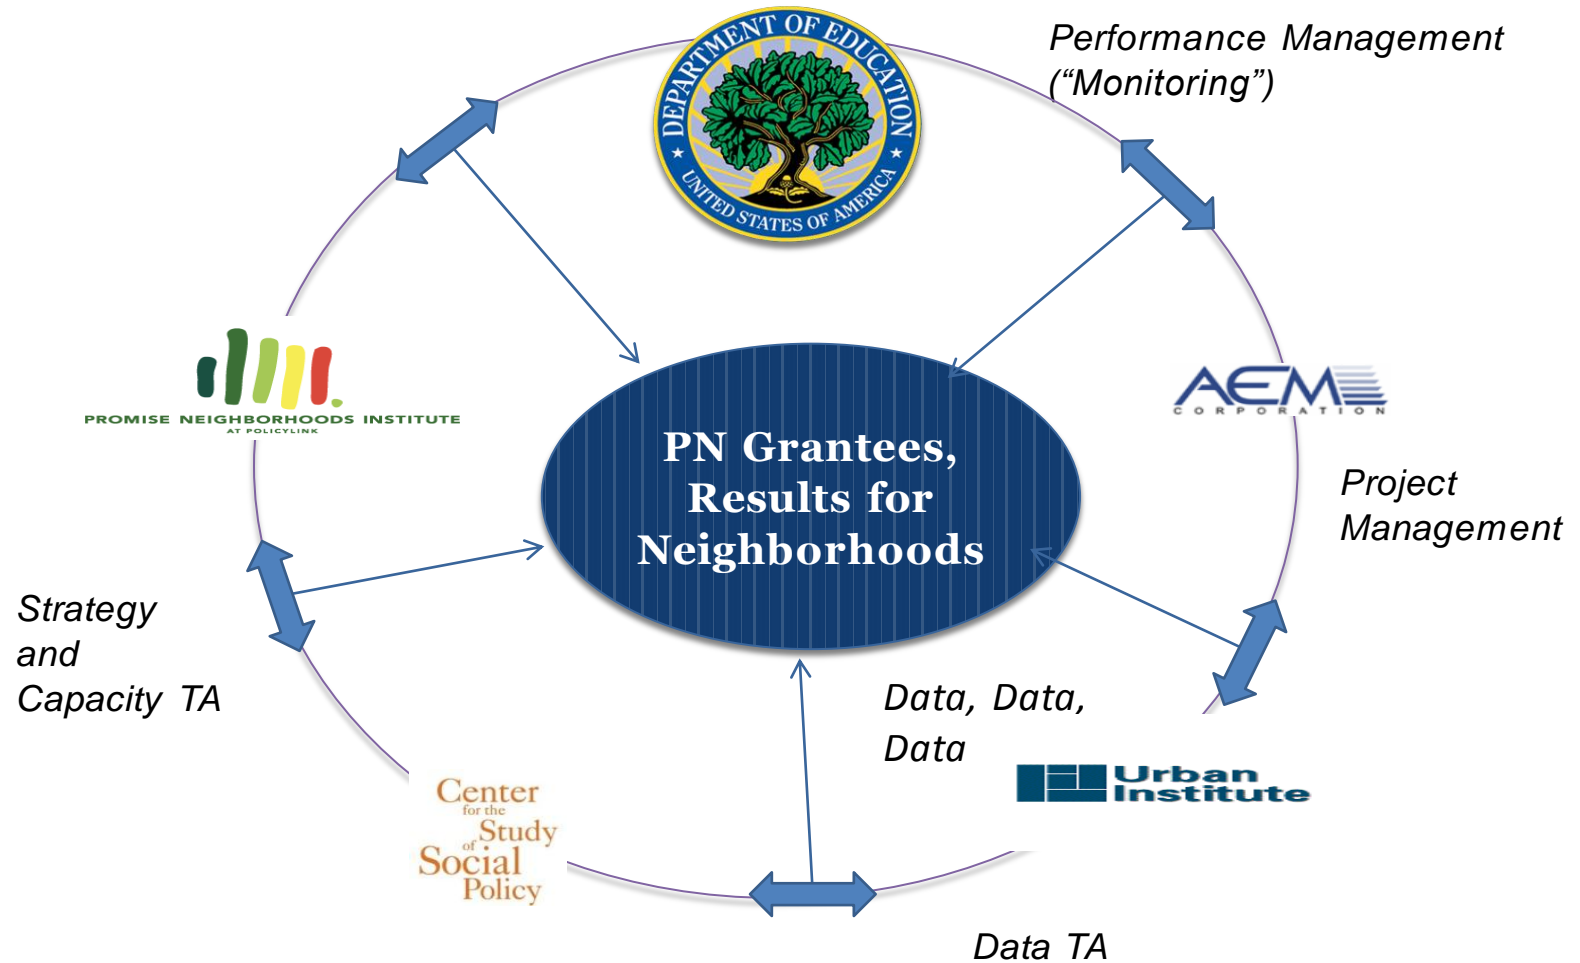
DEPARTMENT OF EDUCATION
UNITED STATES OF AMERICA

Performance Management
(“Monitoring”)

PROMISE NEIGHBORHOODS INSTITUTE
AT POLICYLINK

AEM
CORPORATION

PN Grantees, Results for Neighborhoods

Project
Management

Strategy
and
Capacity TA

Data, Data,
Data

Urban
Institute

Center
for the
Study
of
Social
Policy

Data TA